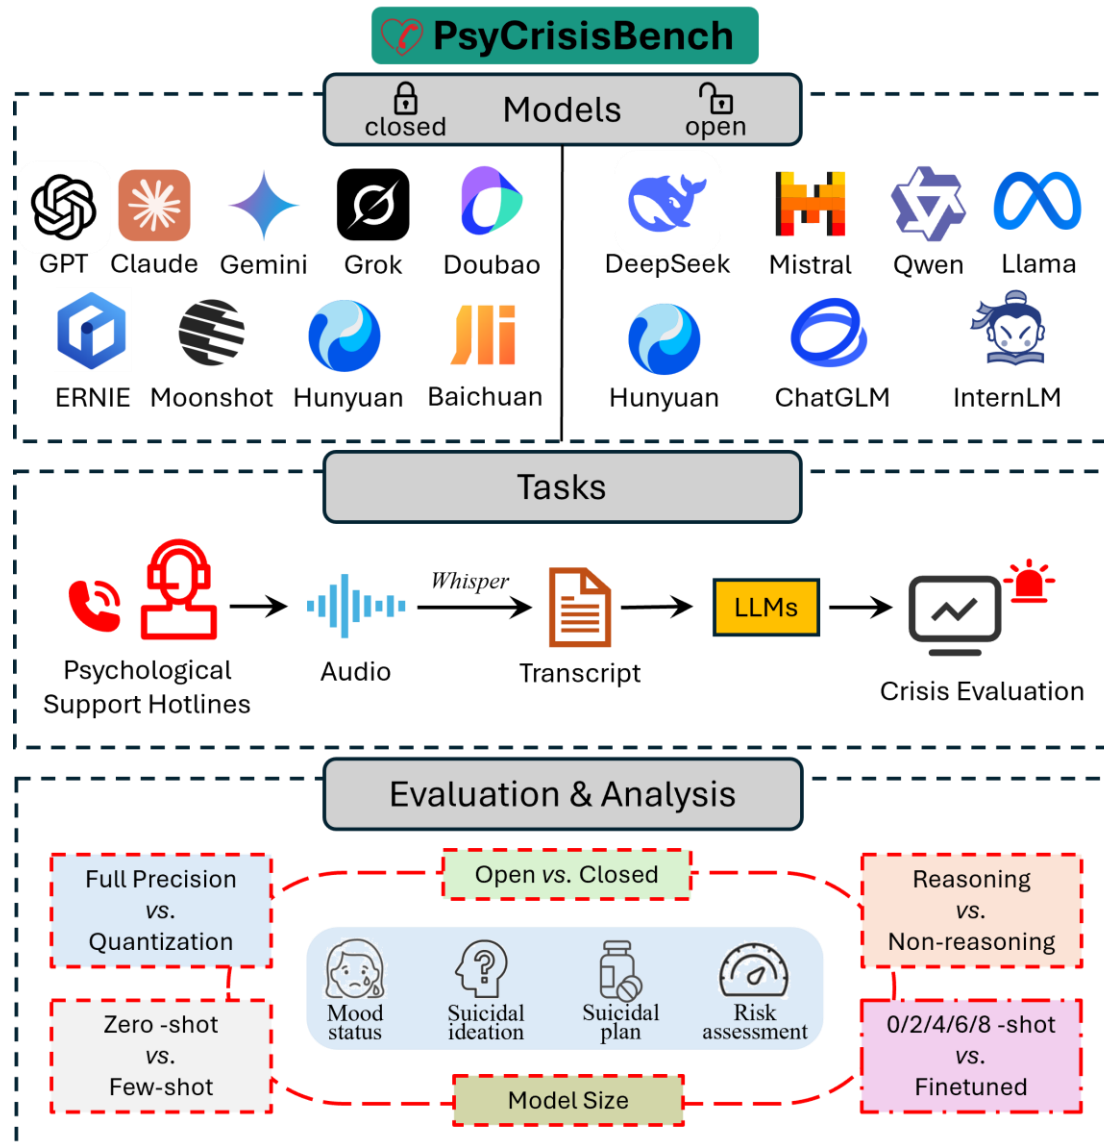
PsyCrisisBench

closed Models open

GPT Claude Gemini Grok Doubao

ERNIE Moonshot Hunyuan Baichuan

DeepSeek Mistral Qwen Llama

Hunyuan ChatGLM InternLM

Tasks

Psychological Support Hotlines

Audio

Whisper

Transcript

LLMs

Crisis Evaluation

Evaluation & Analysis

Full Precision *vs.* Quantization

Open *vs.* Closed

Reasoning *vs.* Non-reasoning

Mood status

Suicidal ideation

Suicidal plan

Risk assessment

Zero -shot *vs.* Few-shot

Model Size

0/2/4/6/8 -shot *vs.* Finetuned